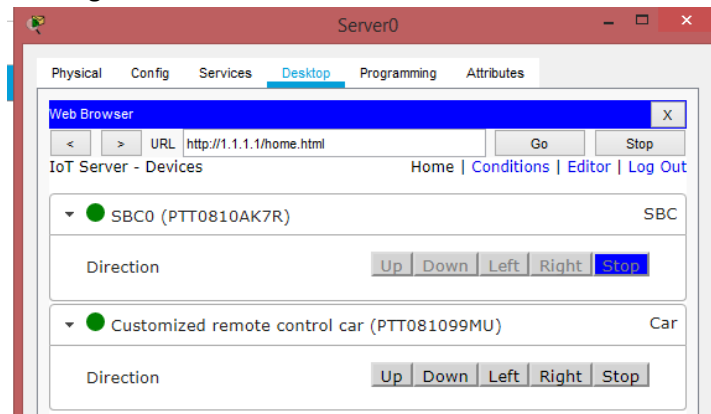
Server0

Physical Config Services Desktop Programming Attributes

Web Browser X

< > URL http://1.1.1.1/home.html Go Stop

IoT Server - Devices Home | Conditions | Editor | Log Out

SBC0 (PTT0810AK7R) SBC

Direction Up Down Left Right Stop

Customized remote control car (PTT081099MU) Car

Direction Up Down Left Right Stop